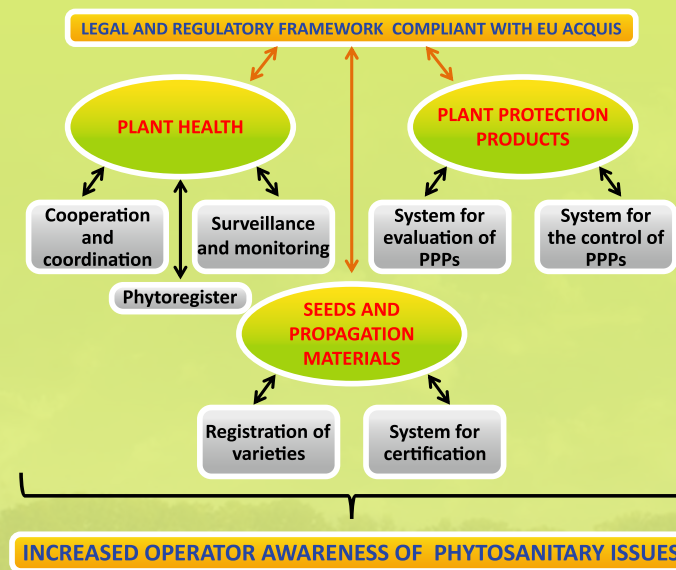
LEGAL AND REGULATORY FRAMEWORK COMPLIANT WITH EU ACQUIS

PLANT HEALTH

PLANT PROTECTION PRODUCTS

Cooperation and coordination

Surveillance and monitoring

System for evaluation of PPPs

System for the control of PPPs

Phytoregister

SEEDS AND PROPAGATION MATERIALS

Registration of varieties

System for certification

INCREASED OPERATOR AWARENESS OF PHYTOSANITARY ISSUES